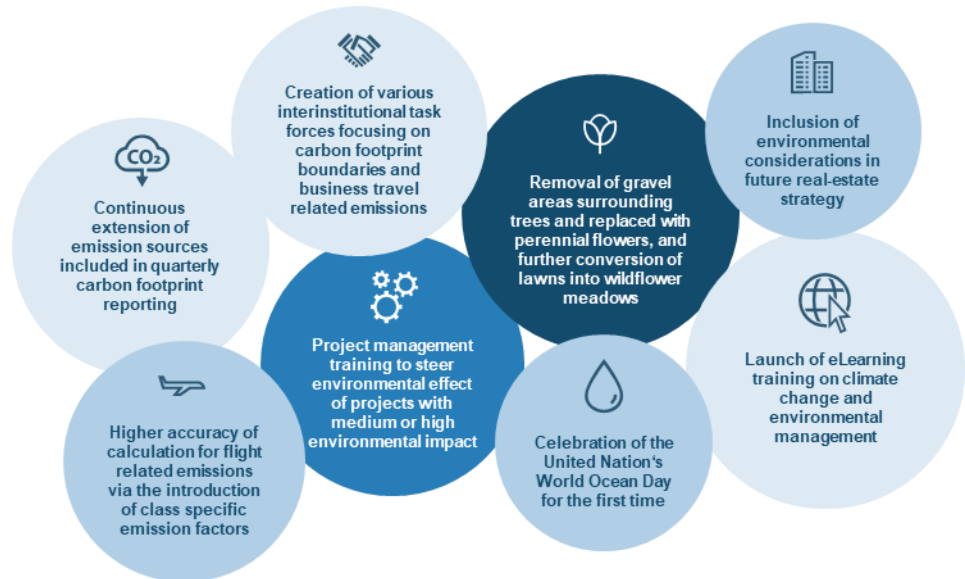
Creation of various interinstitutional task forces focusing on carbon footprint boundaries and business travel related emissions

$CO_2$

Continuous extension of emission sources included in quarterly carbon footprint reporting

Removal of gravel areas surrounding trees and replaced with perennial flowers, and further conversion of lawns into wildflower meadows

Inclusion of environmental considerations in future real-estate strategy

Project management training to steer environmental effect of projects with medium or high environmental impact

Launch of eLearning training on climate change and environmental management

Higher accuracy of calculation for flight related emissions via the introduction of class specific emission factors

Celebration of the United Nation's World Ocean Day for the first time